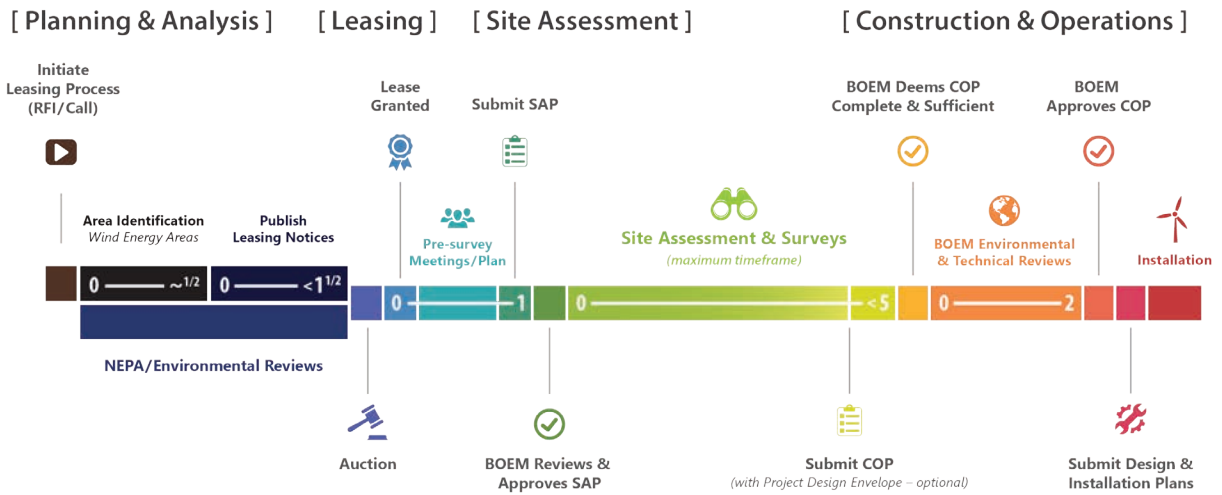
[ Planning & Analysis ] [ Leasing ] [ Site Assessment ] [ Construction & Operations ]

Initiate Leasing Process (RFI/Call)

Lease Granted

Submit SAP

BOEM Deems COP Complete & Sufficient

BOEM Approves COP

Area Identification
Wind Energy Areas

Publish Leasing Notices

Pre-survey Meetings/Plan

Site Assessment & Surveys
(maximum timeframe)

BOEM Environmental & Technical Reviews

Installation

0 ——— ~$^{1/2}$

0 ——— <$1^{1/2}$

0 ——— 1

0 ——— <5

0 ——— 2

NEPA/Environmental Reviews

Auction

BOEM Reviews & Approves SAP

Submit COP
(with Project Design Envelope – optional)

Submit Design & Installation Plans